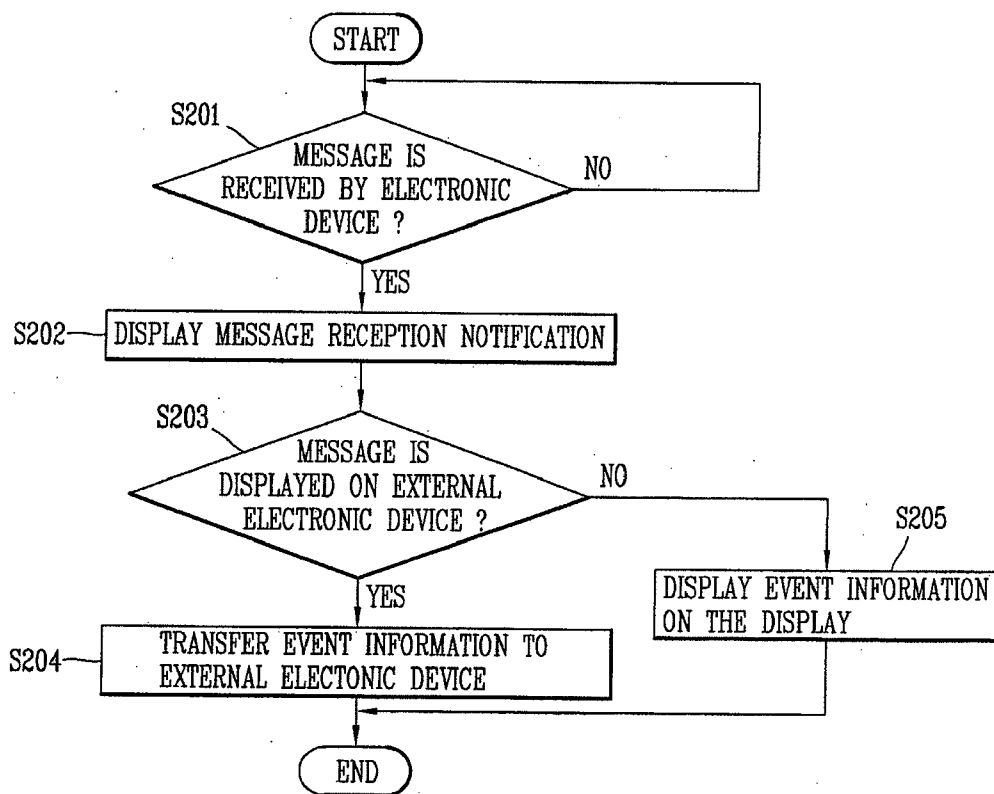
START

S201

MESSAGE IS RECEIVED BY ELECTRONIC DEVICE ?

NO

YES

S202

DISPLAY MESSAGE RECEPTION NOTIFICATION

S203

MESSAGE IS DISPLAYED ON EXTERNAL ELECTRONIC DEVICE ?

NO

YES

S205

DISPLAY EVENT INFORMATION ON THE DISPLAY

S204

TRANSFER EVENT INFORMATION TO EXTERNAL ELECTONIC DEVICE

END